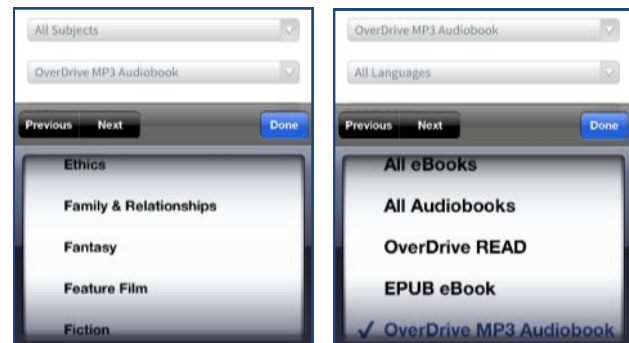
All Subjects

OverDrive MP3 Audiobook

Previous Next Done

Ethics

Family & Relationships

Fantasy

Feature Film

Fiction

OverDrive MP3 Audiobook

All Languages

Previous Next Done

All eBooks

All Audiobooks

OverDrive READ

EPUB eBook

✓ OverDrive MP3 Audiobook